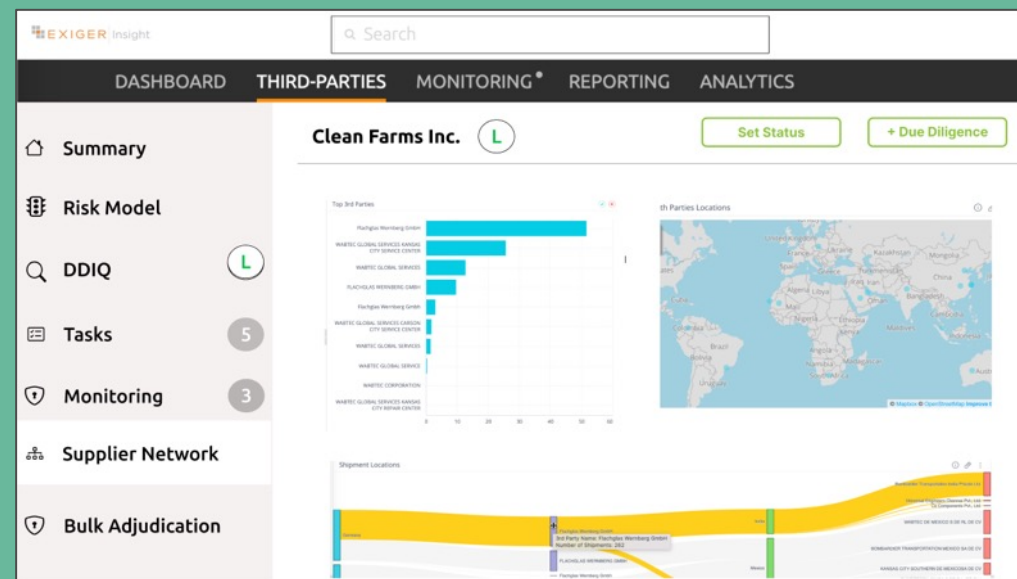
EXIGER Insight

Search

DASHBOARD THIRD-PARTIES MONITORING REPORTING ANALYTICS

Summary

Risk Model

DDIQ L

Tasks 5

Monitoring 3

Supplier Network

Bulk Adjudication

Clean Farms Inc. L

Set Status

+ Due Diligence

Top 3rd Parties

Flachglas Wernberg GmbH
WABTEC GLOBAL SERVICES KANSAS CITY SERVICE CENTER
WABTEC GLOBAL SERVICES
FLACHGLAS WERNBERG GMBH
Flachglas Wernberg GmbH
WABTEC GLOBAL SERVICES CARSON CITY SERVICE CENTER
WABTEC GLOBAL SERVICES
WABTEC GLOBAL SERVICE
WABTEC CORPORATION
WABTEC GLOBAL SERVICES KANSAS CITY REPAIR CENTER

0 10 20 30 40 50 60

th Parties Locations

Kazakhstan Mongolia China Algeria Libya Egypt India Nigeria Ethiopia Kenya Congo Tanzania Angola Madagascar Namibia Brazil Peru Bolivia Argentina Aus

© Mapbox © OpenStreetMap Improve t

Shipment Locations

Germany

3rd Party Name: Flachglas Wernberg GmbH
Number of Shipments: 282

FLACHGLAS WERNBERG GMBH

Flachglas Wernberg GmbH

India

Mexico

Bombardier Transportation India Private Ltd

WABTEC DE MEXICO S DE RL DE CV

BOMBARDIER TRANSPORTATION MEXICO SA DE CV

KANSAS CITY SOUTHERN DE MEXICO SA DE CV